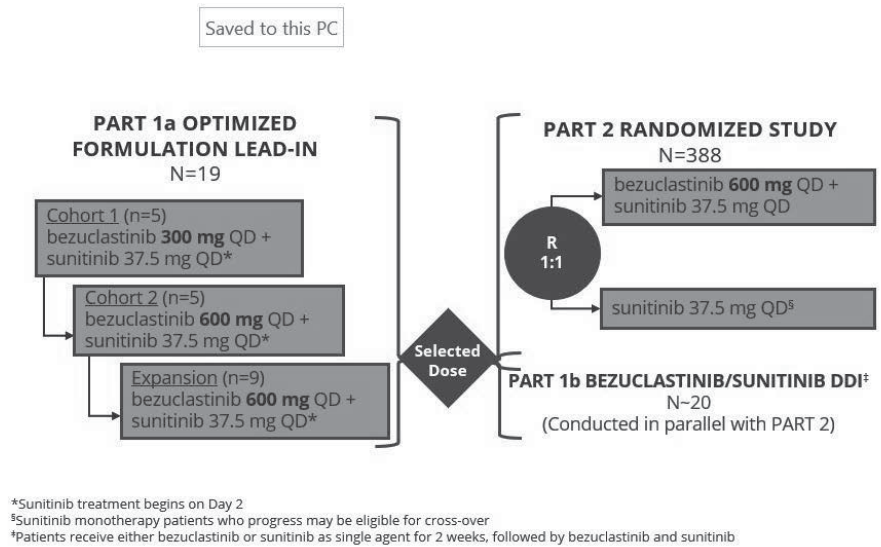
Saved to this PC

PART 1a OPTIMIZED FORMULATION LEAD-IN
N=19

Cohort 1 (n=5)
bezuclastinib **300 mg** QD + sunitinib 37.5 mg QD*

Cohort 2 (n=5)
bezuclastinib **600 mg** QD + sunitinib 37.5 mg QD*

Expansion (n=9)
bezuclastinib **600 mg** QD + sunitinib 37.5 mg QD*

Selected Dose

PART 2 RANDOMIZED STUDY
N=388

R
1:1

bezuclastinib **600 mg** QD + sunitinib 37.5 mg QD

sunitinib 37.5 mg QD§

PART 1b BEZUCLASTINIB/SUNITINIB DDI‡
N~20
(Conducted in parallel with PART 2)

*Sunitinib treatment begins on Day 2
§Sunitinib monotherapy patients who progress may be eligible for cross-over
‡Patients receive either bezuclastinib or sunitinib as single agent for 2 weeks, followed by bezuclastinib and sunitinib